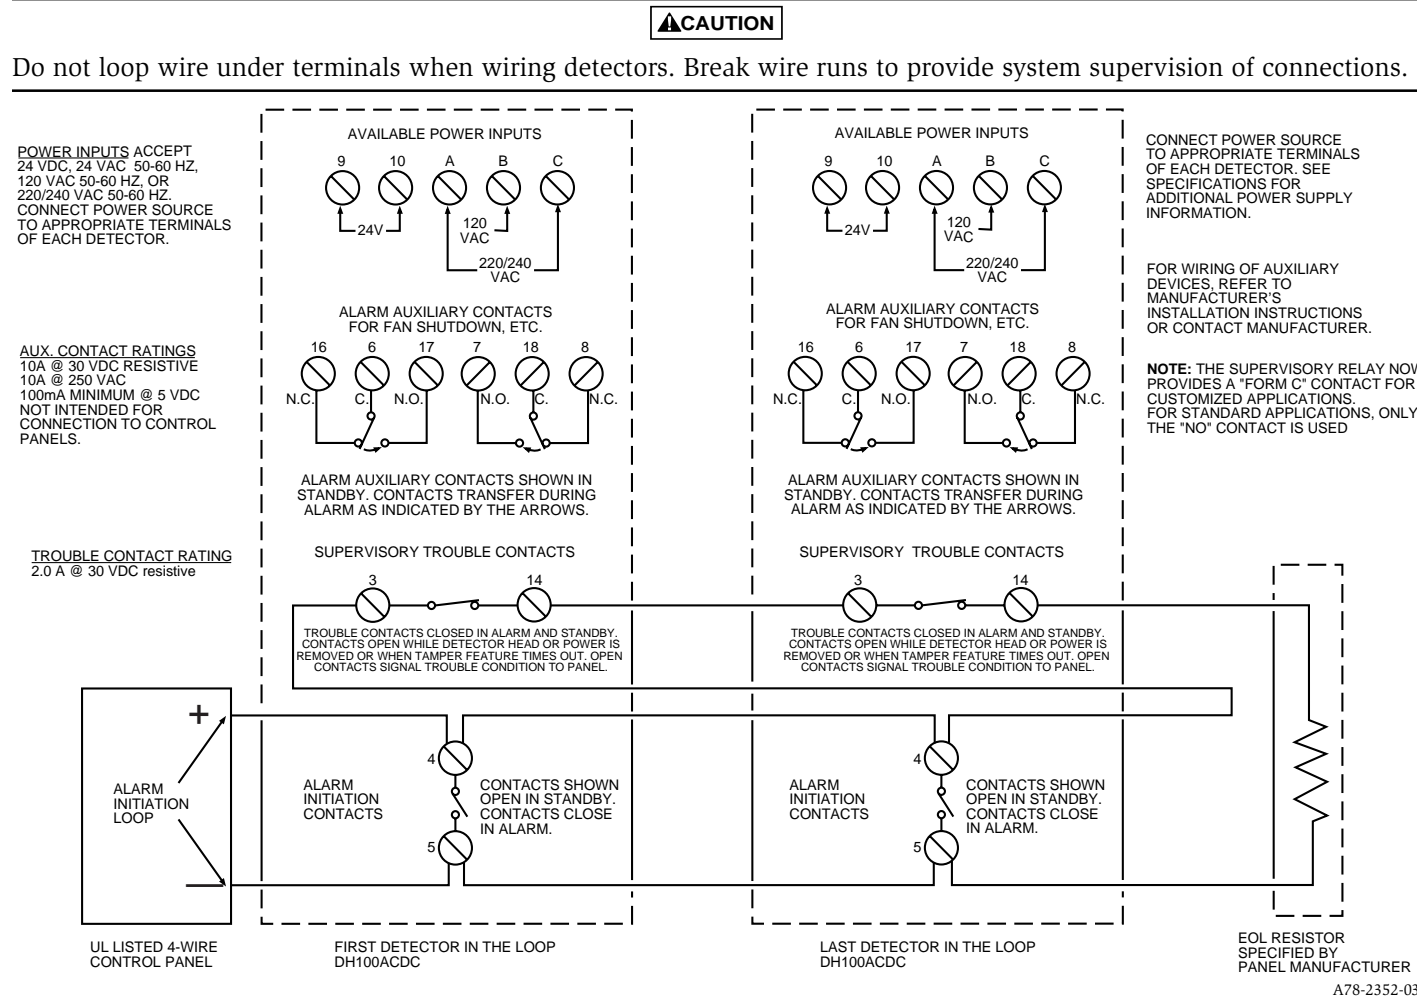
CAUTION

Do not loop wire under terminals when wiring detectors. Break wire runs to provide system supervision of connections.

POWER INPUTS ACCEPT 24 VDC, 24 VAC 50-60 HZ, 120 VAC 50-60 HZ, OR 220/240 VAC 50-60 HZ. CONNECT POWER SOURCE TO APPROPRIATE TERMINALS OF EACH DETECTOR.

AUX. CONTACT RATINGS
10A @ 30 VDC RESISTIVE
10A @ 250 VAC
100mA MINIMUM @ 5 VDC
NOT INTENDED FOR CONNECTION TO CONTROL PANELS.

TROUBLE CONTACT RATING
2.0 A @ 30 VDC resistive

AVAILABLE POWER INPUTS
9 10 A B C
24V
120 VAC
220/240 VAC

ALARM AUXILIARY CONTACTS FOR FAN SHUTDOWN, ETC.
16 6 17 7 18 8
N.C. C. N.O. N.O. C. N.C.

ALARM AUXILIARY CONTACTS SHOWN IN STANDBY. CONTACTS TRANSFER DURING ALARM AS INDICATED BY THE ARROWS.

SUPERVISORY TROUBLE CONTACTS
3 14
TROUBLE CONTACTS CLOSED IN ALARM AND STANDBY. CONTACTS OPEN WHILE DETECTOR HEAD OR POWER IS REMOVED OR WHEN TAMPER FEATURE TIMES OUT. OPEN CONTACTS SIGNAL TROUBLE CONDITION TO PANEL.

+
ALARM INITIATION LOOP
−

4
ALARM INITIATION CONTACTS
CONTACTS SHOWN OPEN IN STANDBY. CONTACTS CLOSE IN ALARM.
5

AVAILABLE POWER INPUTS
9 10 A B C
24V
120 VAC
220/240 VAC

ALARM AUXILIARY CONTACTS FOR FAN SHUTDOWN, ETC.
16 6 17 7 18 8
N.C. C. N.O. N.O. C. N.C.

ALARM AUXILIARY CONTACTS SHOWN IN STANDBY. CONTACTS TRANSFER DURING ALARM AS INDICATED BY THE ARROWS.

SUPERVISORY TROUBLE CONTACTS
3 14
TROUBLE CONTACTS CLOSED IN ALARM AND STANDBY. CONTACTS OPEN WHILE DETECTOR HEAD OR POWER IS REMOVED OR WHEN TAMPER FEATURE TIMES OUT. OPEN CONTACTS SIGNAL TROUBLE CONDITION TO PANEL.

4
ALARM INITIATION CONTACTS
CONTACTS SHOWN OPEN IN STANDBY. CONTACTS CLOSE IN ALARM.
5

CONNECT POWER SOURCE TO APPROPRIATE TERMINALS OF EACH DETECTOR. SEE SPECIFICATIONS FOR ADDITIONAL POWER SUPPLY INFORMATION.

FOR WIRING OF AUXILIARY DEVICES, REFER TO MANUFACTURER'S INSTALLATION INSTRUCTIONS OR CONTACT MANUFACTURER.

NOTE: THE SUPERVISORY RELAY NOW PROVIDES A "FORM C" CONTACT FOR CUSTOMIZED APPLICATIONS. FOR STANDARD APPLICATIONS, ONLY THE "NO" CONTACT IS USED

UL LISTED 4-WIRE CONTROL PANEL

FIRST DETECTOR IN THE LOOP
DH100ACDC

LAST DETECTOR IN THE LOOP
DH100ACDC

EOL RESISTOR SPECIFIED BY PANEL MANUFACTURER

A78-2352-03